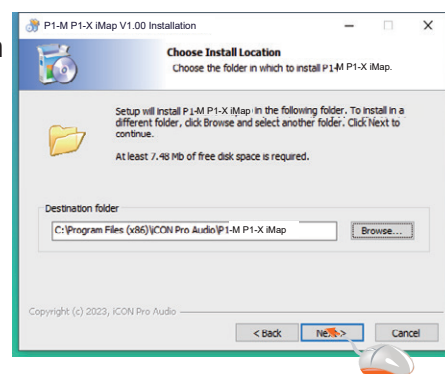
P1-M P1-X iMap V1.00 Installation

Choose Install Location

Choose the folder in which to install P1-M P1-X iMap.

Setup will install P1-M P1-X iMap in the following folder. To install in a different folder, click Browse and select another folder. Click Next to continue.

At least 7.48 Mb of free disk space is required.

Destination folder

C:\Program Files (x86)\iCON Pro Audio\P1-M P1-X iMap

Browse...

Copyright (c) 2023, iCON Pro Audio

< Back

Next >

Cancel